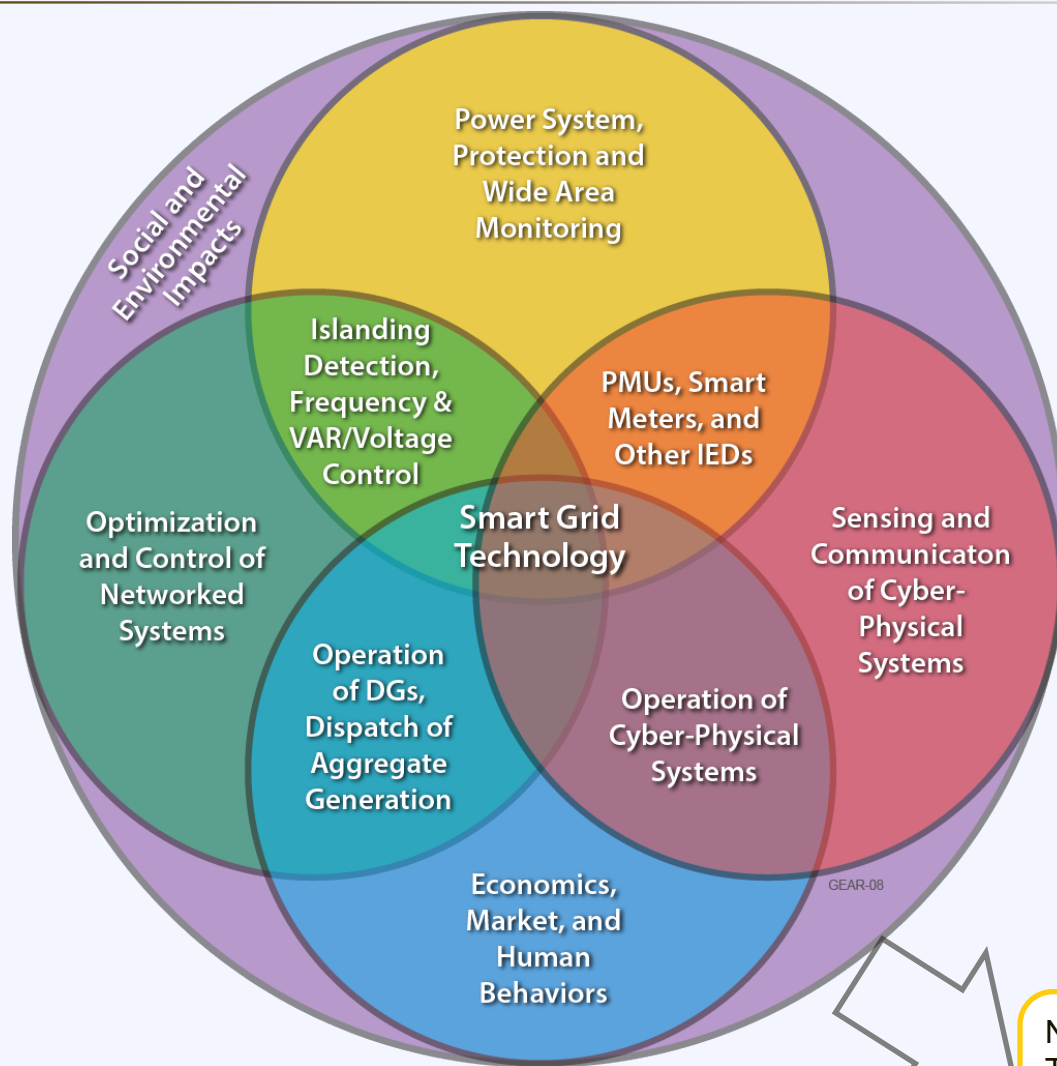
Social and Environmental Impacts

Power System, Protection and Wide Area Monitoring

Islanding Detection, Frequency & VAR/Voltage Control

PMUs, Smart Meters, and Other IEDs

Optimization and Control of Networked Systems

Smart Grid Technology

Sensing and Communicaton of Cyber-Physical Systems

Operation of DGs, Dispatch of Aggregate Generation

Operation of Cyber-Physical Systems

GEAR-08

Economics, Market, and Human Behaviors

N
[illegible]